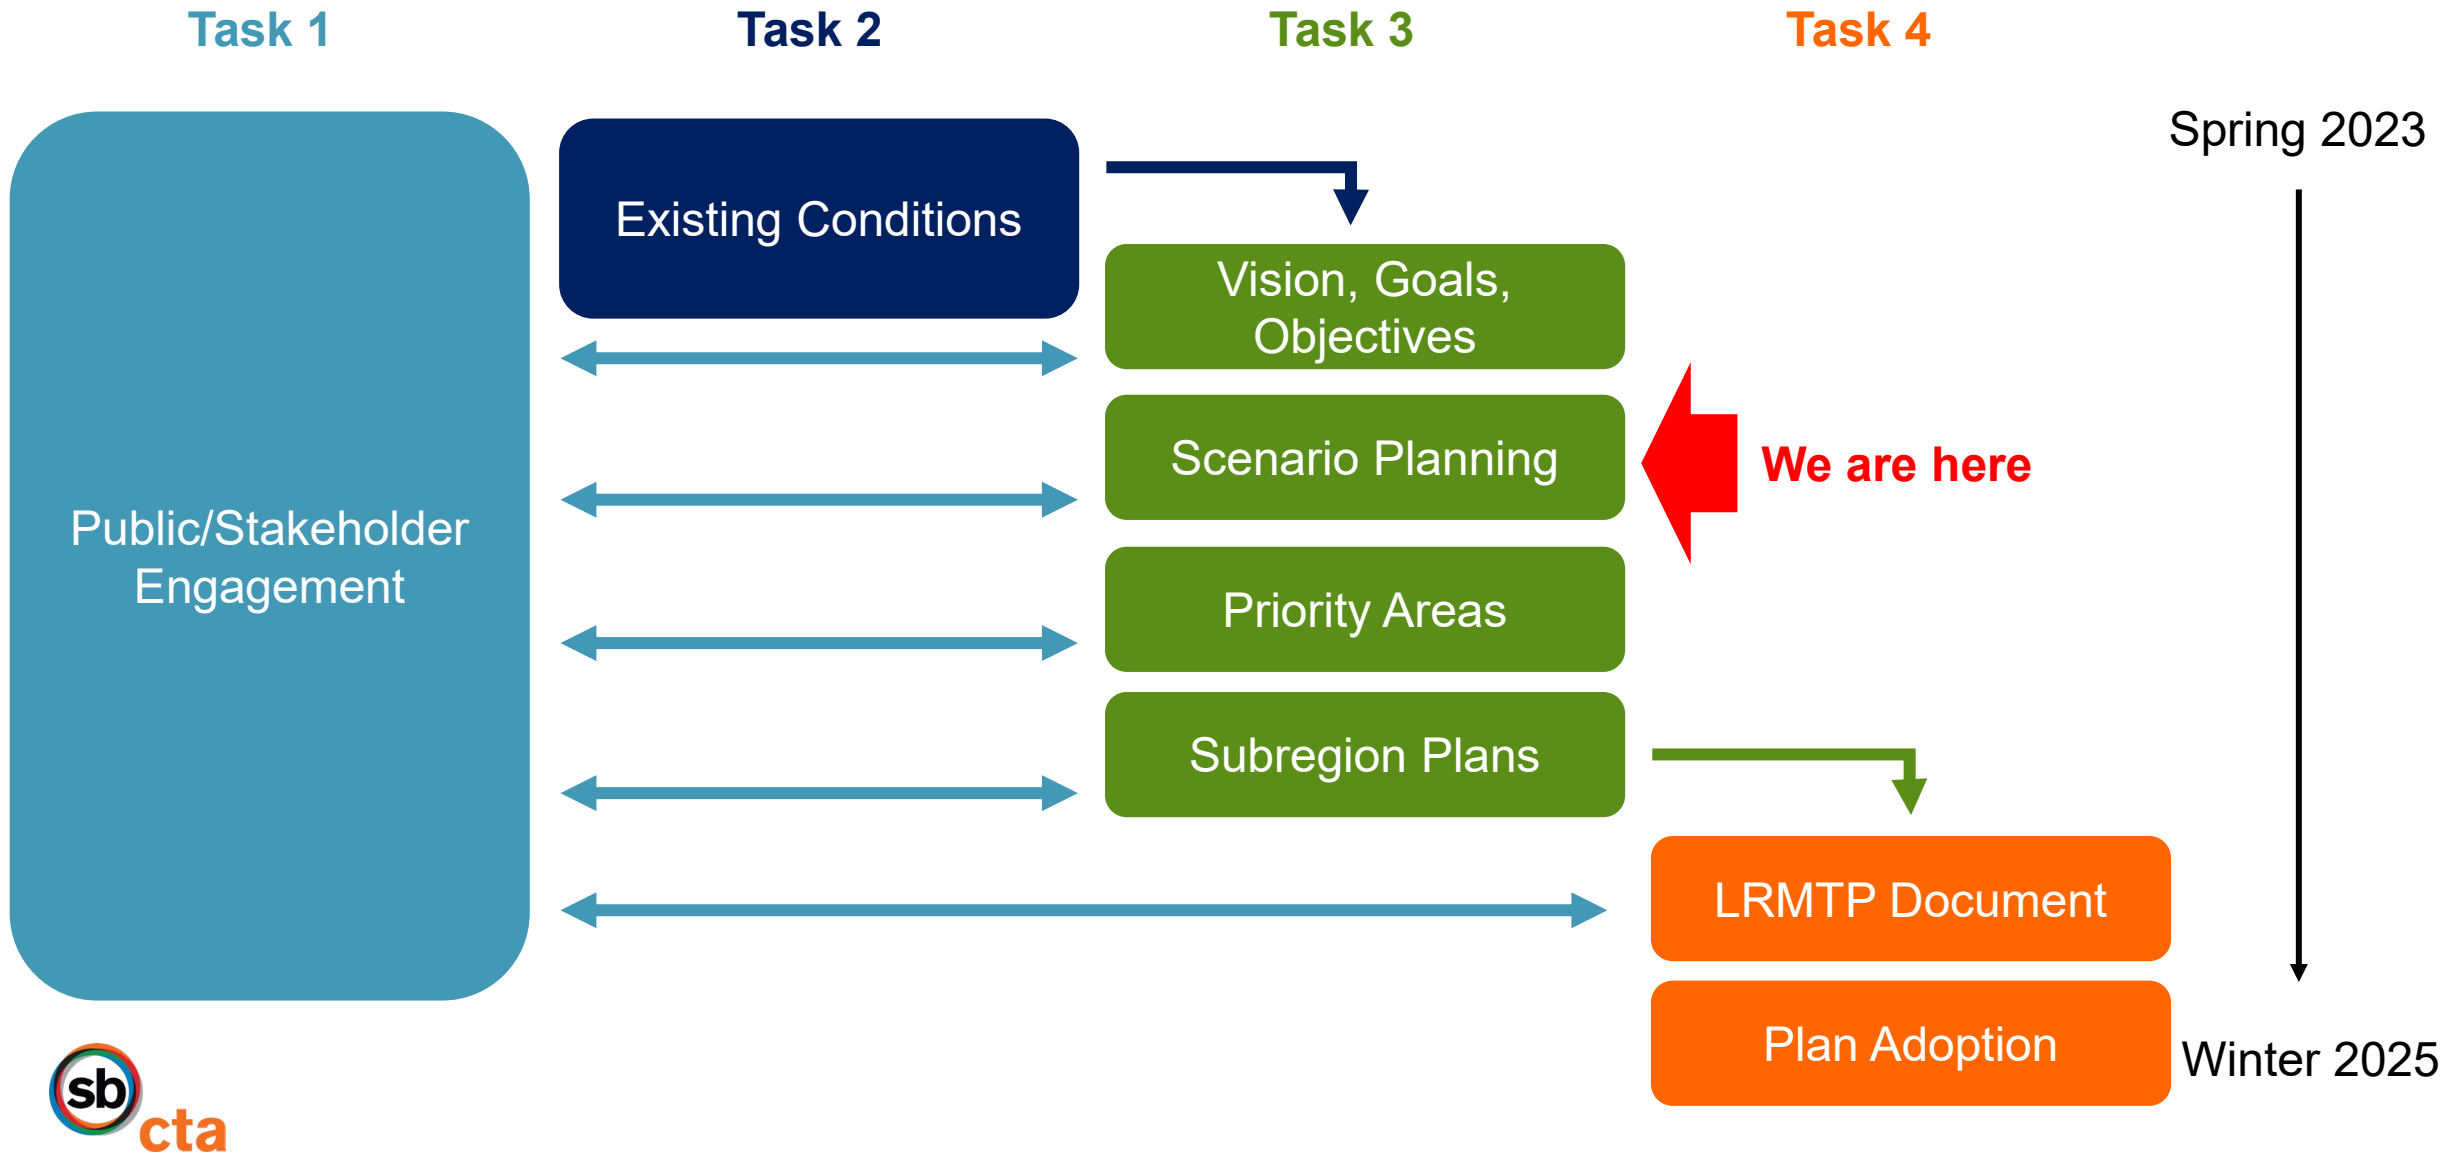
Task 1
Task 2
Task 3
Task 4

Spring 2023

Public/Stakeholder Engagement

Existing Conditions

Vision, Goals, Objectives

Scenario Planning

We are here

Priority Areas

Subregion Plans

LRMTP Document

Plan Adoption

Winter 2025

sb cta